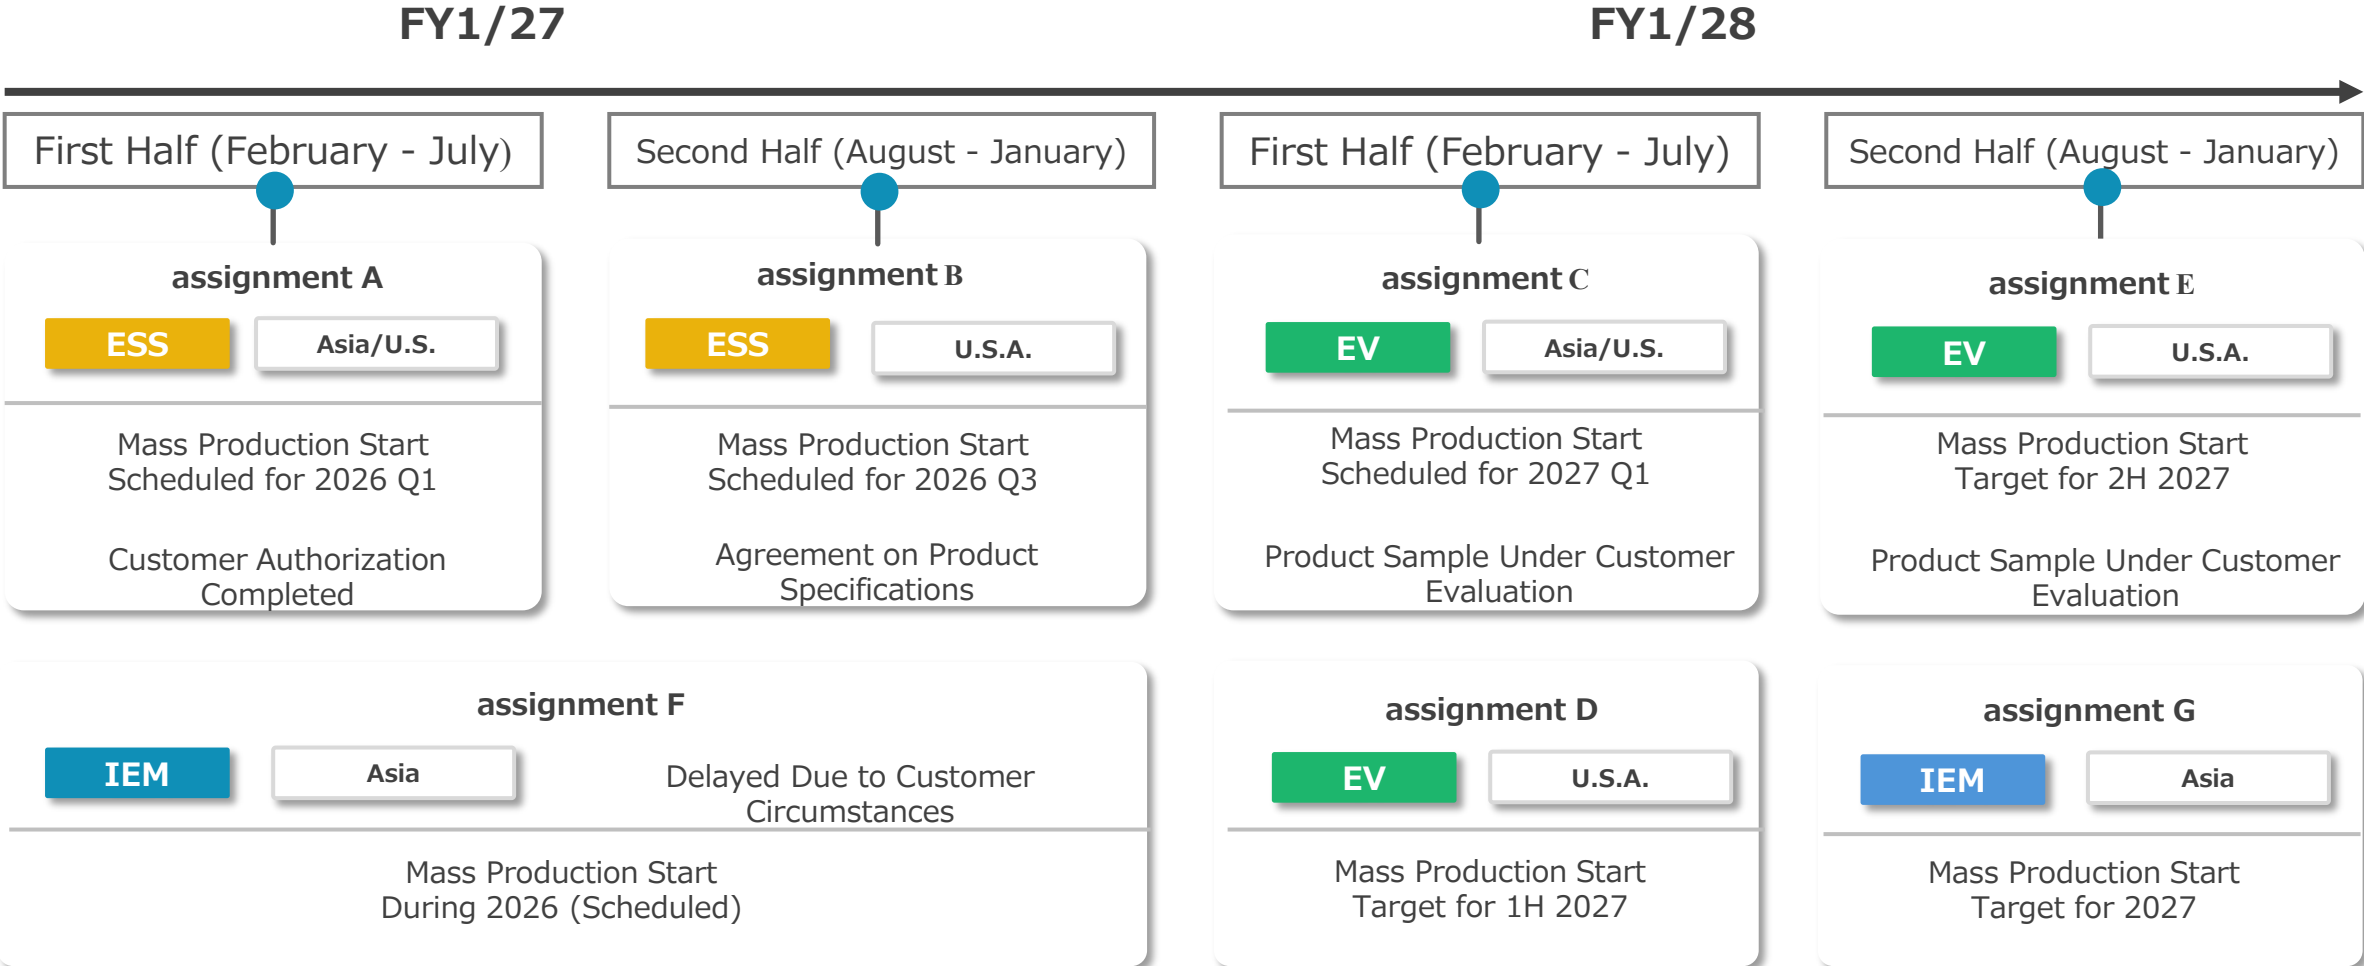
FY1/27

FY1/28

First Half (February - July)

Second Half (August - January)

First Half (February - July)

Second Half (August - January)

assignment A

ESS

Asia/U.S.

Mass Production Start Scheduled for 2026 Q1

Customer Authorization Completed

assignment B

ESS

U.S.A.

Mass Production Start Scheduled for 2026 Q3

Agreement on Product Specifications

assignment C

EV

Asia/U.S.

Mass Production Start Scheduled for 2027 Q1

Product Sample Under Customer Evaluation

assignment E

EV

U.S.A.

Mass Production Start Target for 2H 2027

Product Sample Under Customer Evaluation

assignment F

IEM

Asia

Delayed Due to Customer Circumstances

Mass Production Start During 2026 (Scheduled)

assignment D

EV

U.S.A.

Mass Production Start Target for 1H 2027

assignment G

IEM

Asia

Mass Production Start Target for 2027